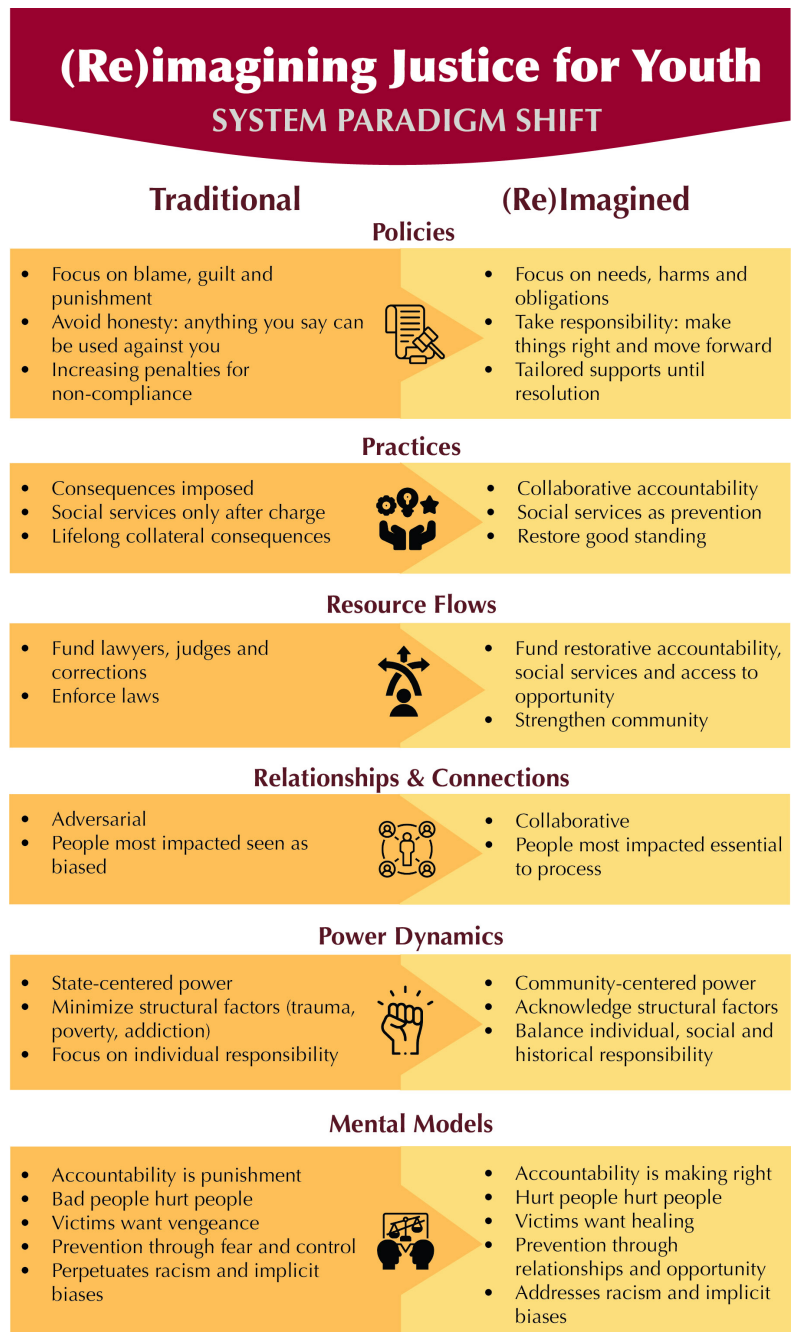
(Re)imagining Justice for Youth

SYSTEM PARADIGM SHIFT

Traditional

(Re)Imagined

Policies

- Focus on blame, guilt and punishment
- Avoid honesty: anything you say can be used against you
- Increasing penalties for non-compliance

- Focus on needs, harms and obligations
- Take responsibility: make things right and move forward
- Tailored supports until resolution

Practices

- Consequences imposed
- Social services only after charge
- Lifelong collateral consequences

- Collaborative accountability
- Social services as prevention
- Restore good standing

Resource Flows

- Fund lawyers, judges and corrections
- Enforce laws

- Fund restorative accountability, social services and access to opportunity
- Strengthen community

Relationships & Connections

- Adversarial
- People most impacted seen as biased

- Collaborative
- People most impacted essential to process

Power Dynamics

- State-centered power
- Minimize structural factors (trauma, poverty, addiction)
- Focus on individual responsibility

- Community-centered power
- Acknowledge structural factors
- Balance individual, social and historical responsibility

Mental Models

- Accountability is punishment
- Bad people hurt people
- Victims want vengeance
- Prevention through fear and control
- Perpetuates racism and implicit biases

- Accountability is making right
- Hurt people hurt people
- Victims want healing
- Prevention through relationships and opportunity
- Addresses racism and implicit biases